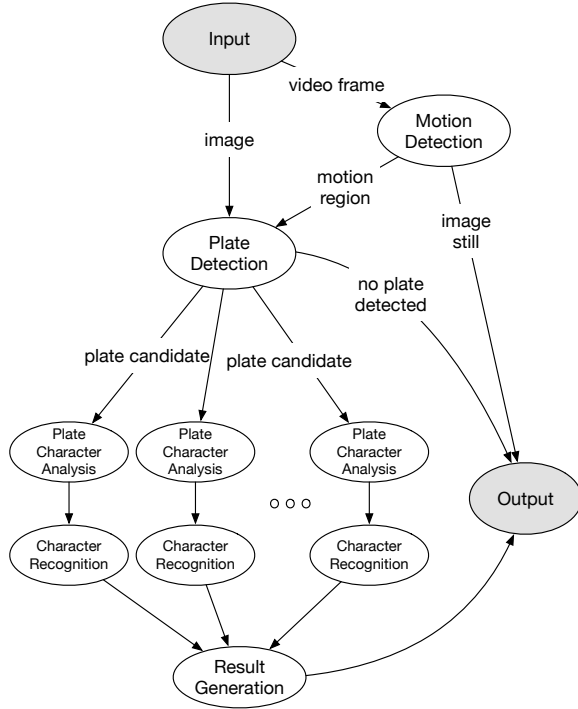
Input

video frame

Motion Detection

image

motion region

image still

Plate Detection

no plate detected

plate candidate

plate candidate

Plate Character Analysis

Plate Character Analysis

Plate Character Analysis

Output

Character Recognition

Character Recognition

Character Recognition

Result Generation